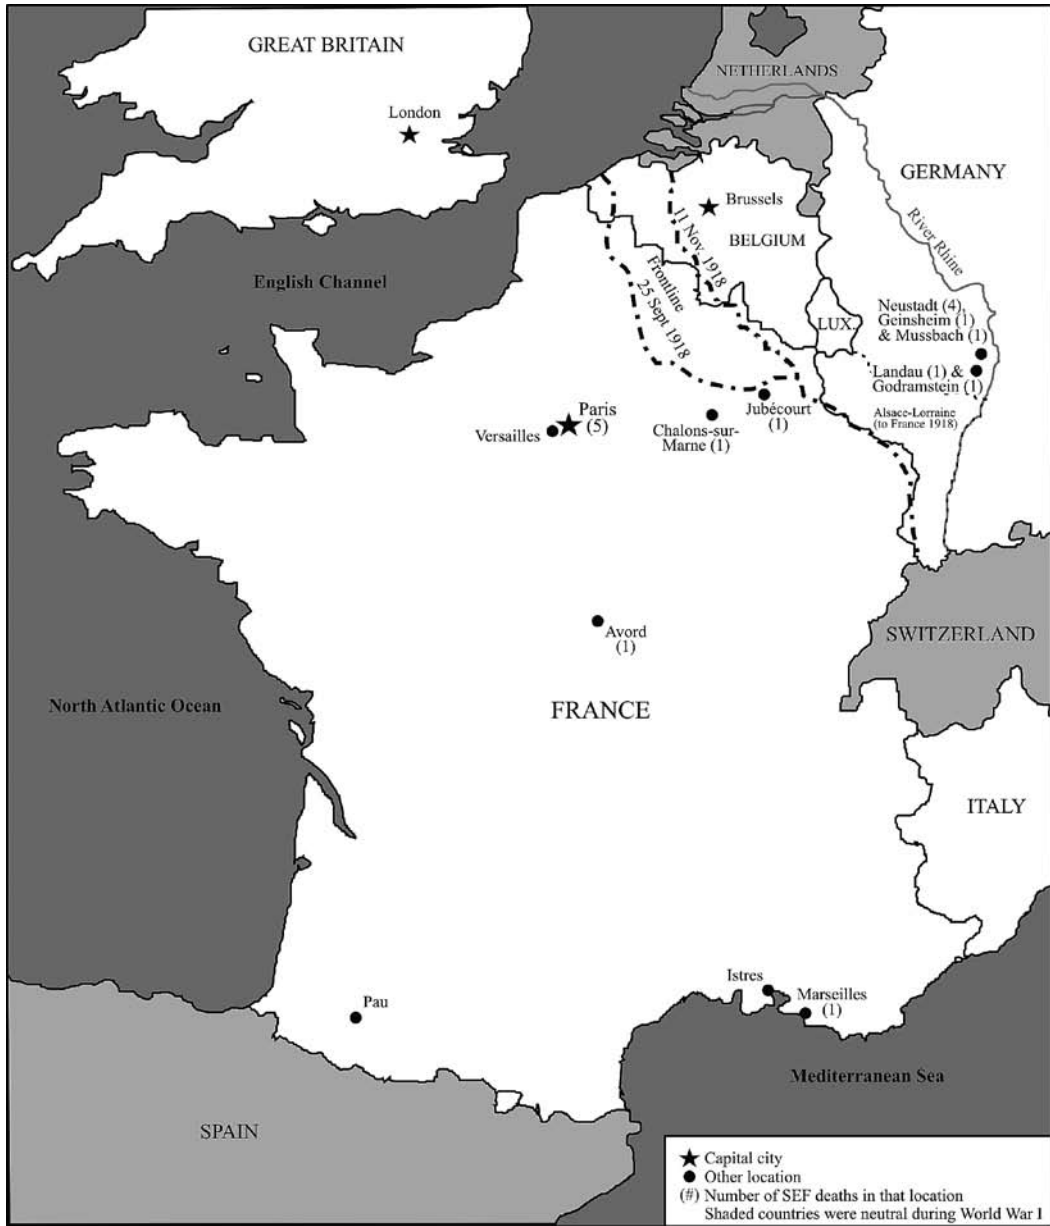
GREAT BRITAIN

NETHERLANDS

London

GERMANY

Brussels

11 Nov 1918

BELGIUM

River Rhine

English Channel

Frontline 25 Sept 1918

LUX.

Neustadt (4), Geinsheim (1) & Mussbach (1)

Landau (1) & Godramstein (1)

Alsace-Lorraine (to France 1918)

Paris (5)

Versailles

Chalons-sur-Marne (1)

Jubécourt (1)

Avord (1)

SWITZERLAND

North Atlantic Ocean

FRANCE

ITALY

Istres

Marseilles (1)

Pau

Mediterranean Sea

SPAIN

Capital city
Other location
(#) Number of SEF deaths in that location
Shaded countries were neutral during World War I